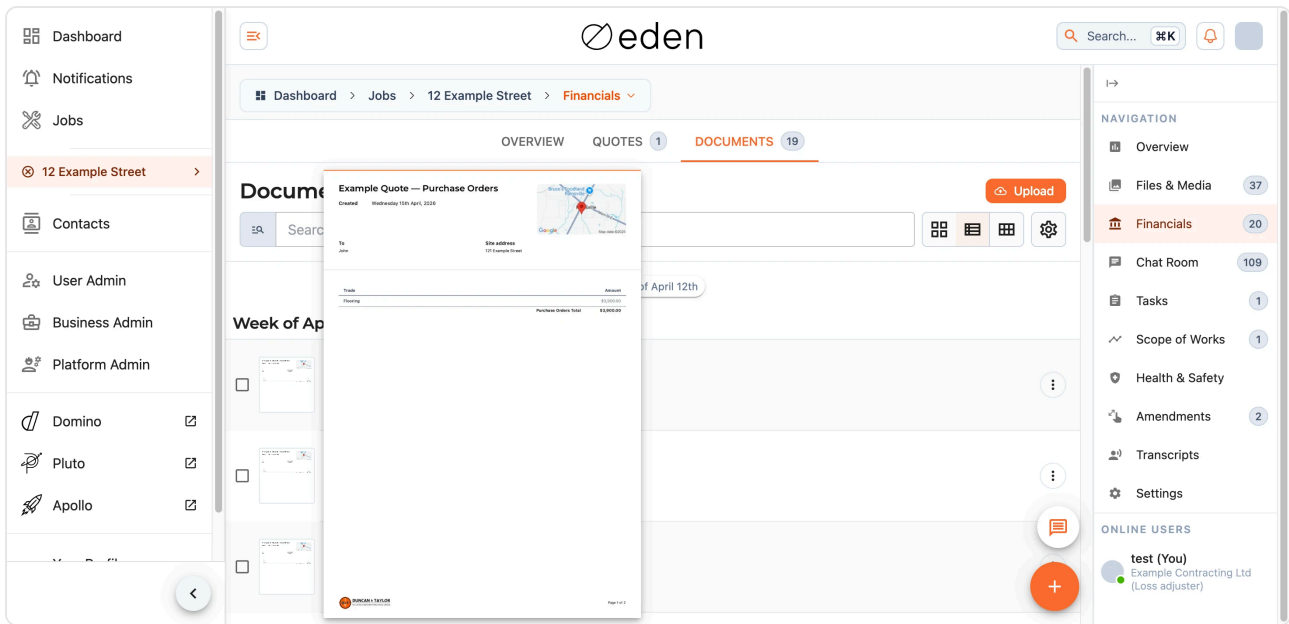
Dashboard
Notifications
Jobs
12 Example Street
Contacts
User Admin
Business Admin
Platform Admin
Domino
Pluto
Apollo

eden
Search... ⌘K

Dashboard > Jobs > 12 Example Street > Financials

OVERVIEW QUOTES 1 DOCUMENTS 19

Docume
Upload
Searc

of April 12th

Week of Ap

Example Quote — Purchase Orders
Created Wednesday 15th April, 2026

To
John

Site address
12 Example Street

| Trade | Amount |
|---|---|
| Flooring | $3,000.00 |
| Purchase Orders Total | $3,000.00 |

DUNCAN & TAYLOR
Page 1 of 2

NAVIGATION
Overview
Files & Media 37
Financials 20
Chat Room 109
Tasks 1
Scope of Works 1
Health & Safety
Amendments 2
Transcripts
Settings
ONLINE USERS
test (You)
Example Contracting Ltd
(Loss adjuster)